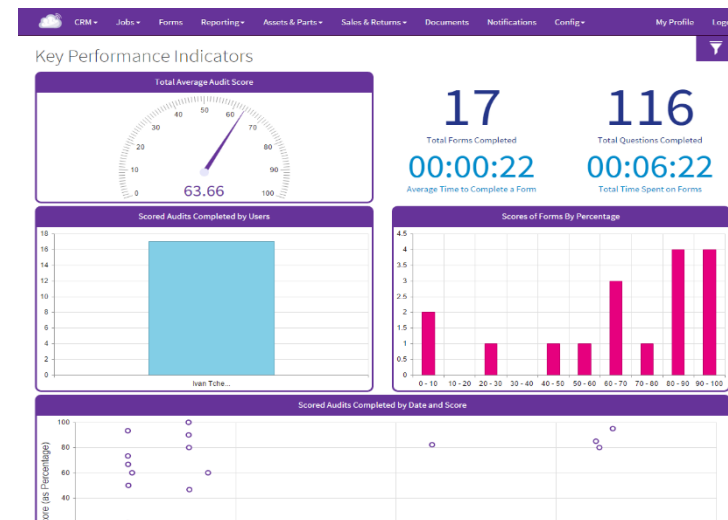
CRM ▾ Jobs ▾ Forms Reporting ▾ Assets & Parts ▾ Sales & Returns ▾ Documents Notifications Config ▾ My Profile Log

Key Performance Indicators

Total Average Audit Score

0 10 20 30 40 50 60 70 80 90 100

63.66

17
Total Forms Completed

116
Total Questions Completed

00:00:22
Average Time to Complete a Form

00:06:22
Total Time Spent on Forms

Scored Audits Completed by Users

18 16 14 12 10 8 6 4 2 0

Ivan Tche...

Scores of Forms By Percentage

4.5 4 3.5 3 2.5 2 1.5 1 0.5 0

0 - 10 10 - 20 20 - 30 30 - 40 40 - 50 50 - 60 60 - 70 70 - 80 80 - 90 90 - 100

Scored Audits Completed by Date and Score

100 80 60 40

ore (as Percentage)